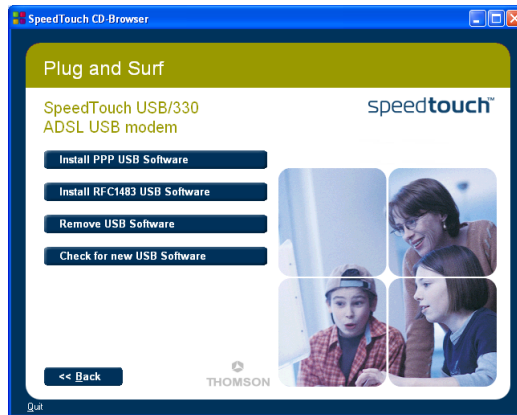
SpeedTouch CD-Browser

Plug and Surf

SpeedTouch USB/330
ADSL USB modem

speedtouch™

Install PPP USB Software

Install RFC1483 USB Software

Remove USB Software

Check for new USB Software

<< Back

THOMSON

Quit